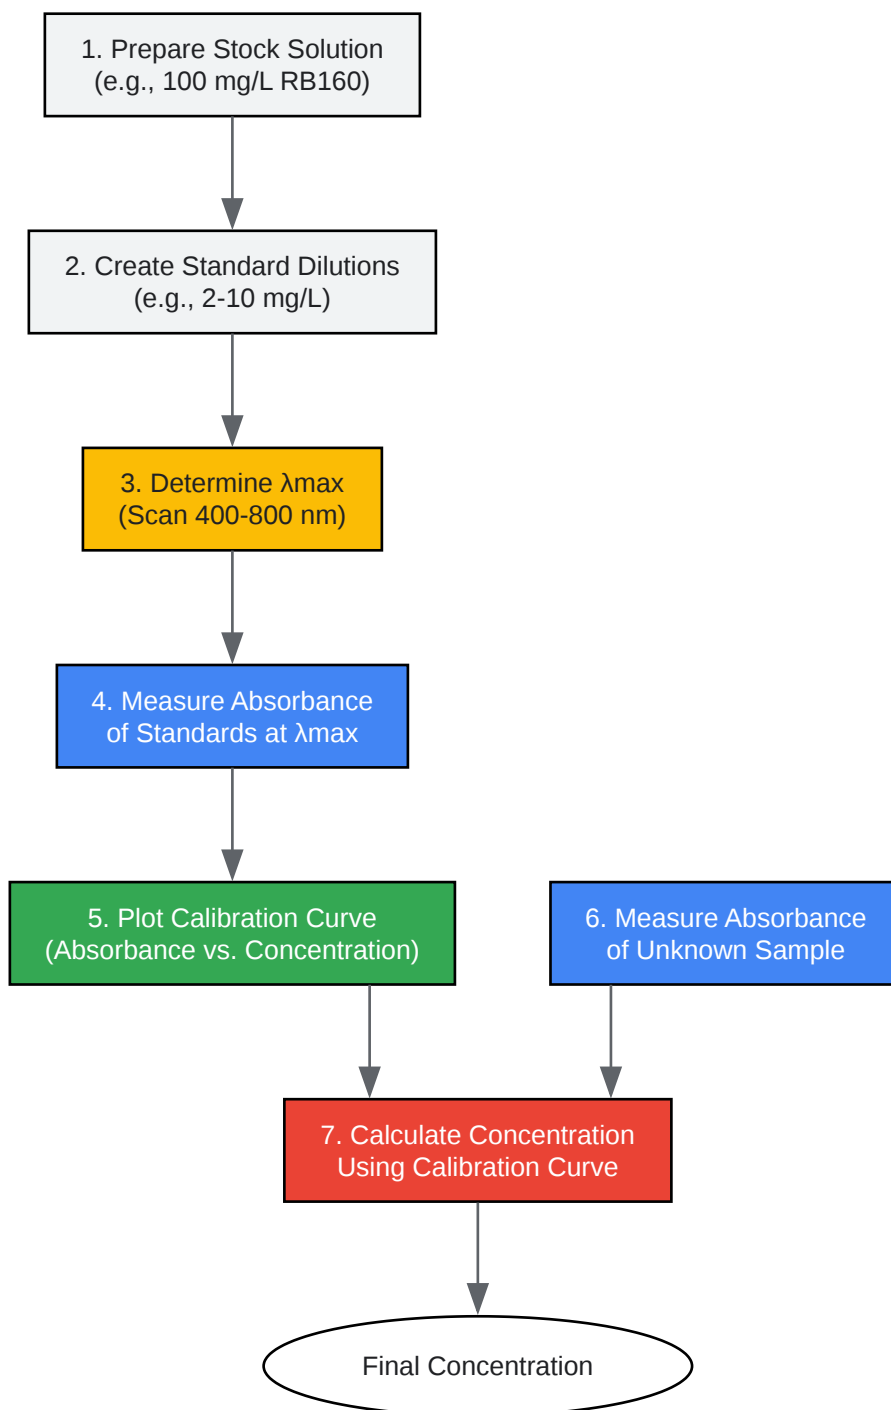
1. Prepare Stock Solution
(e.g., 100 mg/L RB160)

2. Create Standard Dilutions
(e.g., 2-10 mg/L)

3. Determine λmax
(Scan 400-800 nm)

4. Measure Absorbance
of Standards at λmax

5. Plot Calibration Curve
(Absorbance vs. Concentration)

6. Measure Absorbance
of Unknown Sample

7. Calculate Concentration
Using Calibration Curve

Final Concentration